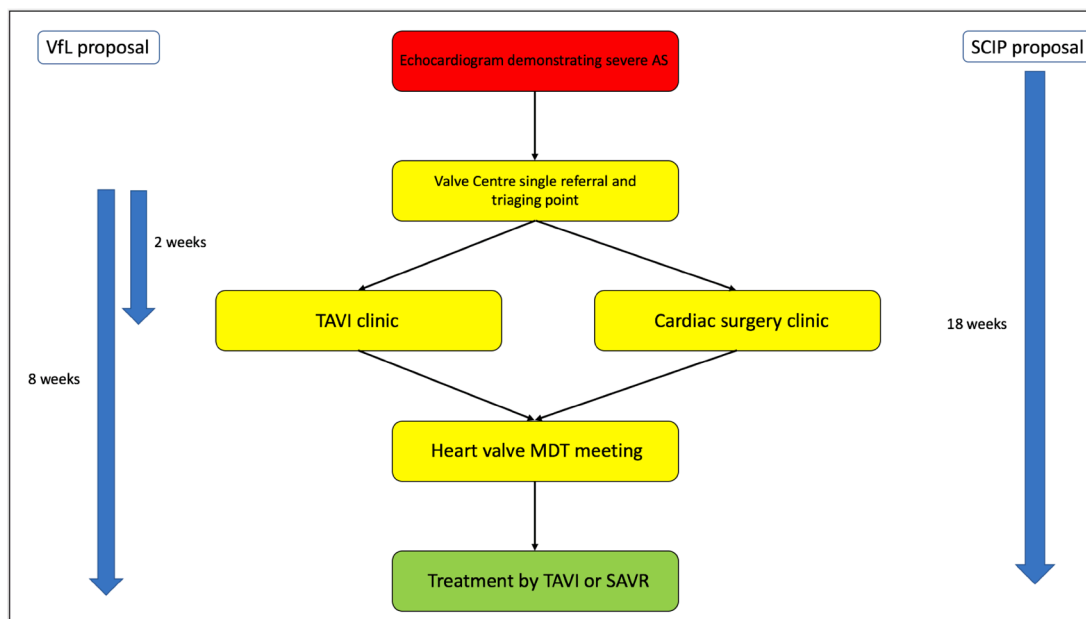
VfL proposal

Echocardiogram demonstrating severe AS

SCIP proposal

Valve Centre single referral and triaging point

2 weeks

TAVI clinic

Cardiac surgery clinic

18 weeks

8 weeks

Heart valve MDT meeting

Treatment by TAVI or SAVR